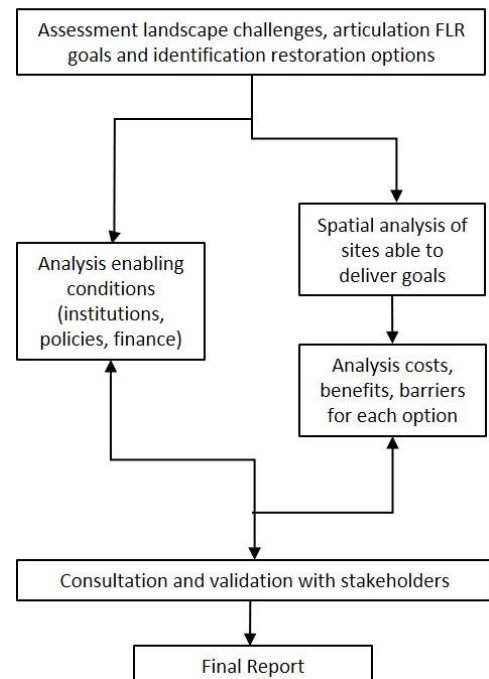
Assessment landscape challenges, articulation FLR goals and identification restoration options

Analysis enabling conditions (institutions, policies, finance)

Spatial analysis of sites able to deliver goals

Analysis costs, benefits, barriers for each option

Consultation and validation with stakeholders

Final Report